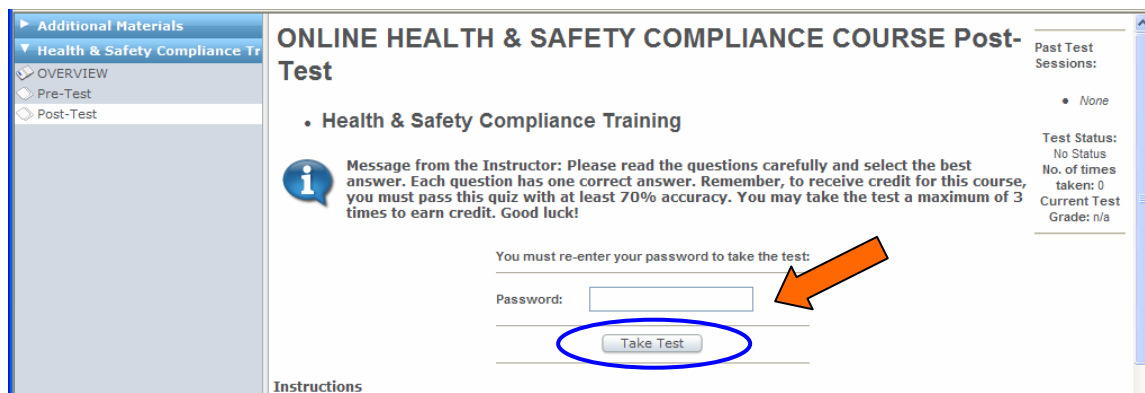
▶ Additional Materials
▼ Health & Safety Compliance Tr
OVERVIEW
Pre-Test
Post-Test

ONLINE HEALTH & SAFETY COMPLIANCE COURSE Post-Test

• Health & Safety Compliance Training

Message from the Instructor: Please read the questions carefully and select the best answer. Each question has one correct answer. Remember, to receive credit for this course, you must pass this quiz with at least 70% accuracy. You may take the test a maximum of 3 times to earn credit. Good luck!

You must re-enter your password to take the test:

Password:

Take Test

Instructions

Past Test Sessions:

• None

Test Status: No Status
No. of times taken: 0
Current Test Grade: n/a